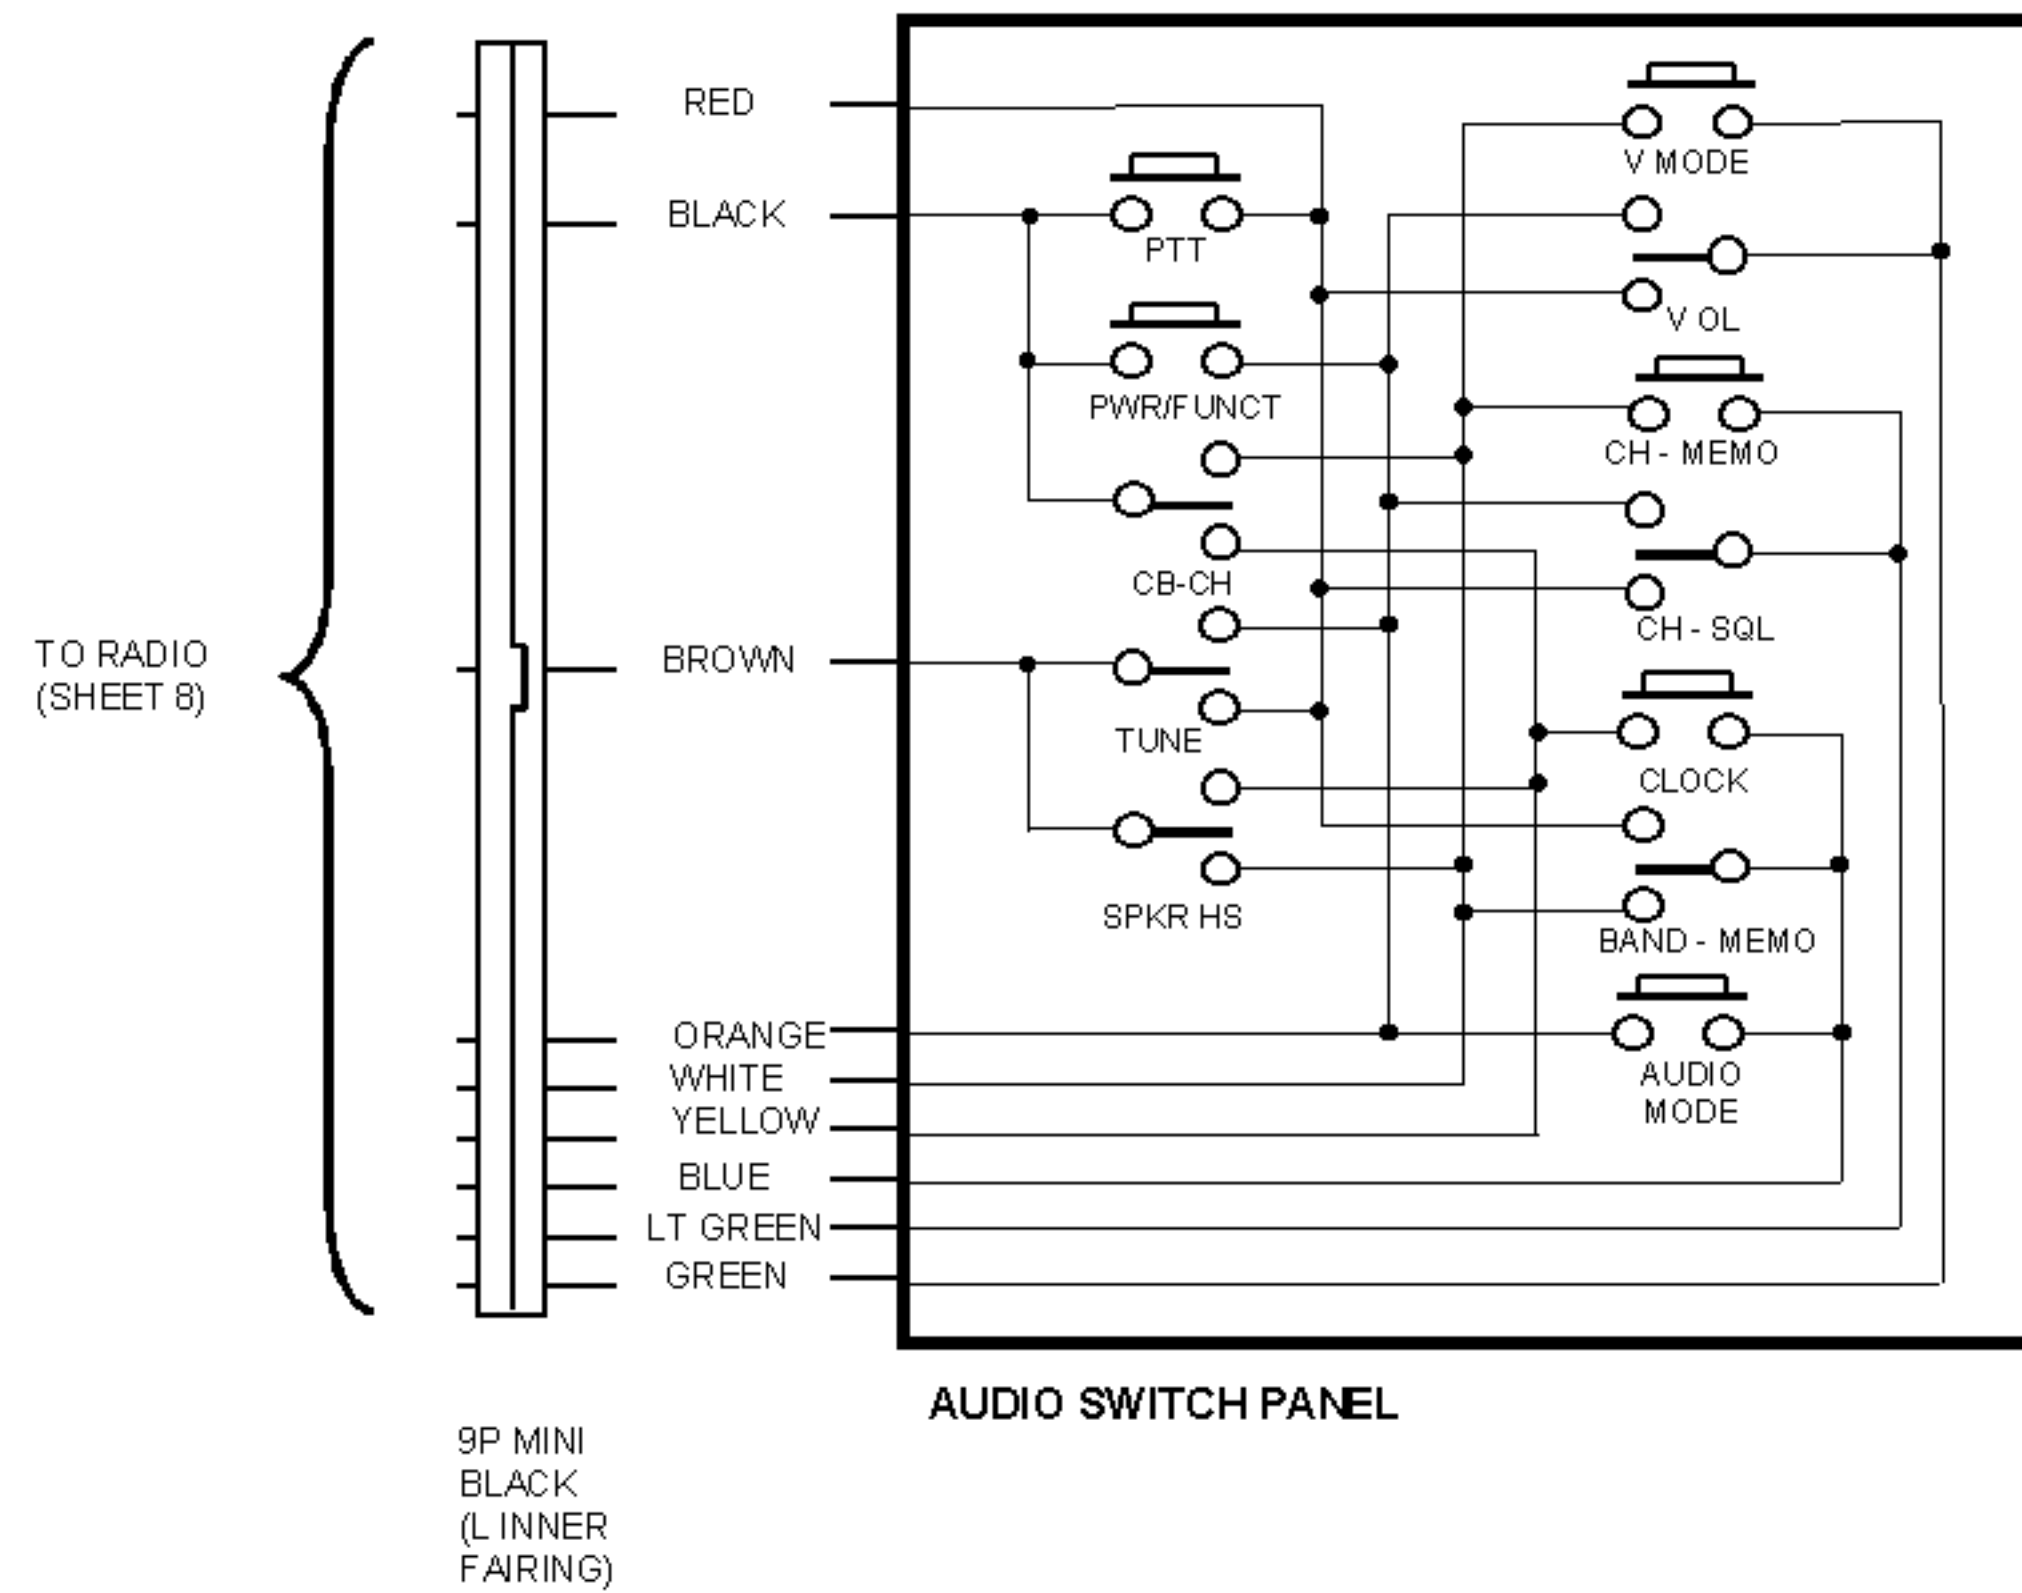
TO RADIO
(SHEET 8)

RED
BLACK
BROWN
ORANGE
WHITE
YELLOW
BLUE
LT GREEN
GREEN

PTT
PWR/FUNCT
CB-CH
TUNE
SPKR HS

V MODE
VOL
CH - MEMO
CH - SQL
CLOCK
BAND - MEMO
AUDIO MODE

AUDIO SWITCH PANEL

9P MINI
BLACK
(L INNER
FAIRING)